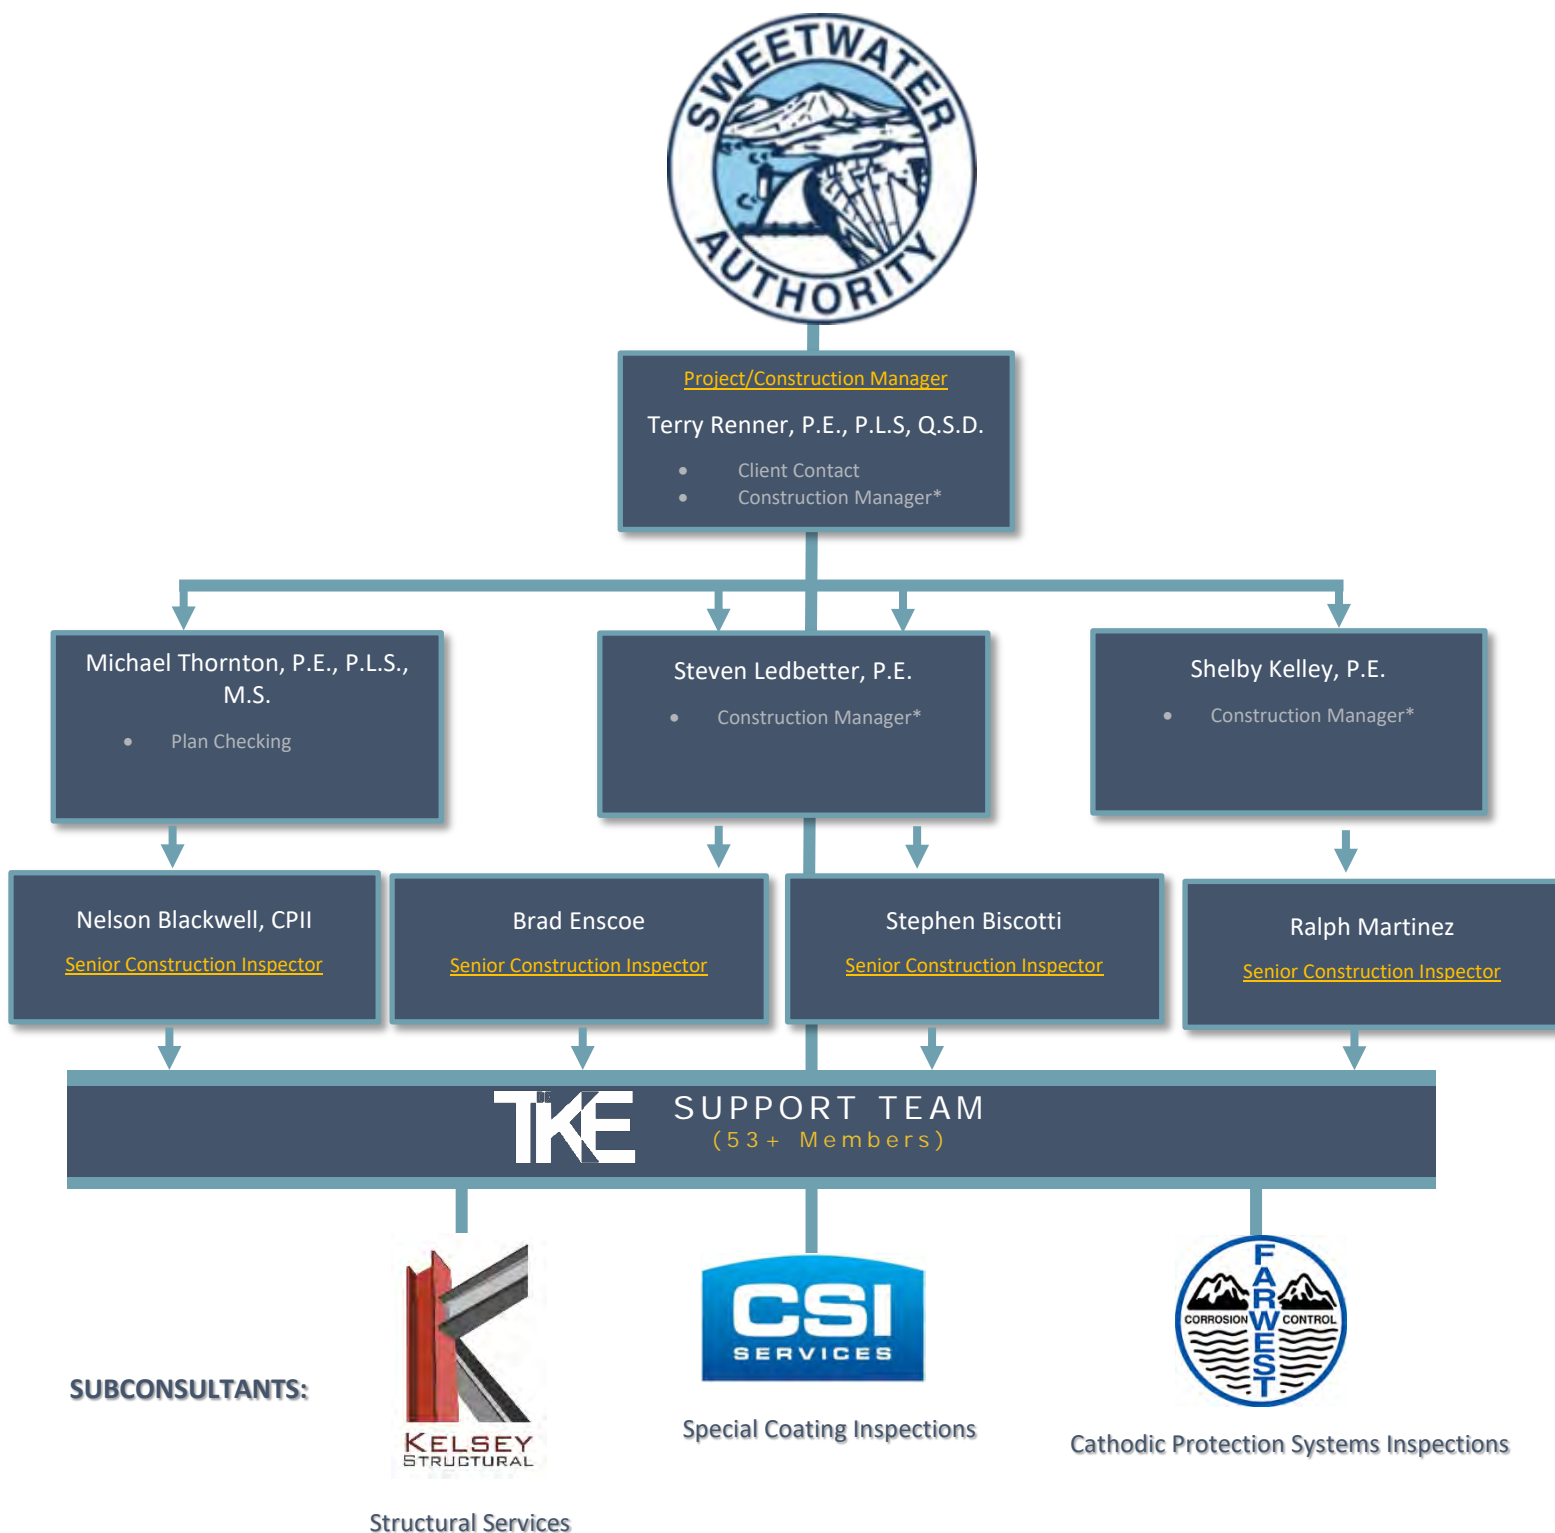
SWEETWATER AUTHORITY

Project/Construction Manager

Terry Renner, P.E., P.L.S, Q.S.D.

- Client Contact
- Construction Manager*

Michael Thornton, P.E., P.L.S., M.S.

- Plan Checking

Steven Ledbetter, P.E.

- Construction Manager*

Shelby Kelley, P.E.

- Construction Manager*

Nelson Blackwell, CPII
Senior Construction Inspector

Brad Enscoe
Senior Construction Inspector

Stephen Biscotti
Senior Construction Inspector

Ralph Martinez
Senior Construction Inspector

TKE SUPPORT TEAM
(53+ Members)

SUBCONSULTANTS:

KELSEY STRUCTURAL
Structural Services

CSI SERVICES
Special Coating Inspections

FARWEST CORROSION CONTROL
Cathodic Protection Systems Inspections